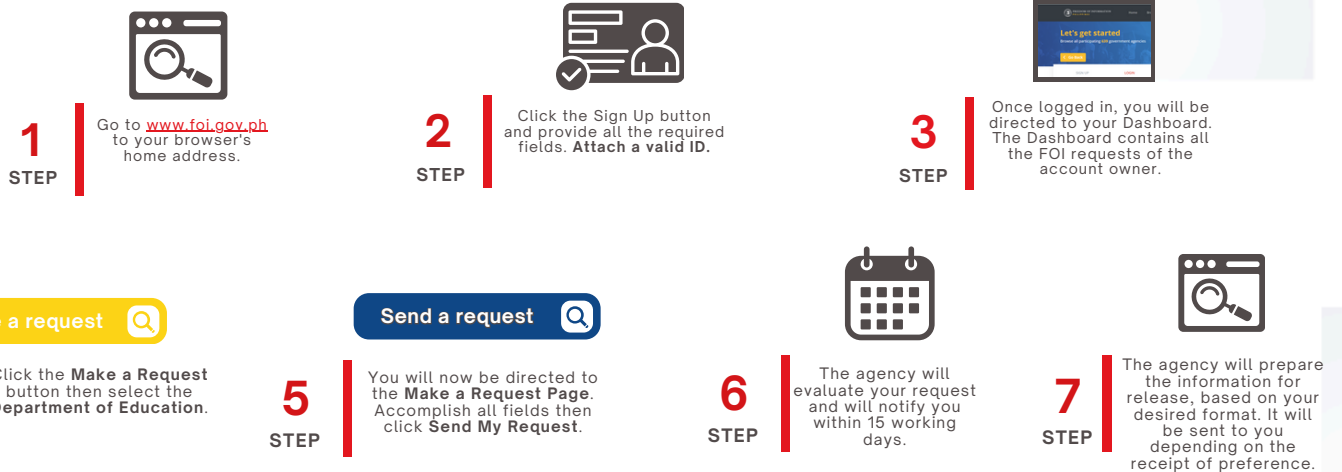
1
STEP

Go to www.foi.gov.ph to your browser's home address.

2
STEP

Click the Sign Up button and provide all the required fields. **Attach a valid ID.**

Let's get started

3
STEP

Once logged in, you will be directed to your Dashboard. The Dashboard contains all the FOI requests of the account owner.

e a request

Click the **Make a Request** button then select the **epartment of Education**.

Send a request

5
STEP

You will now be directed to the **Make a Request Page**. Accomplish all fields then click **Send My Request**.

6
STEP

The agency will evaluate your request and will notify you within 15 working days.

7
STEP

The agency will prepare the information for release, based on your desired format. It will be sent to you depending on the receipt of preference.